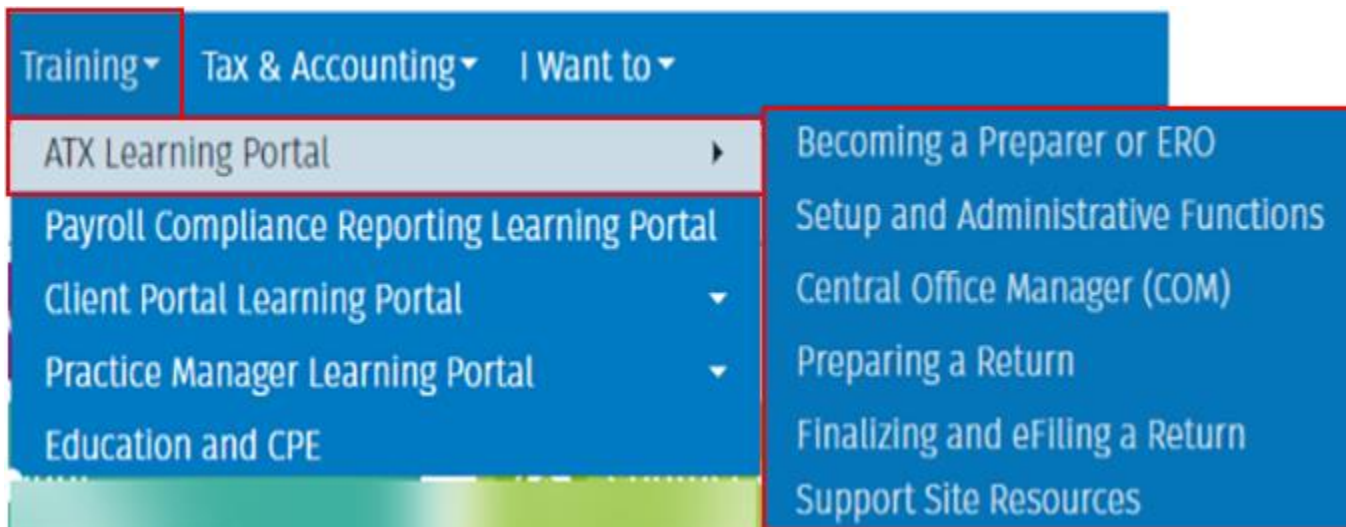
Training Tax & Accounting I Want to

ATX Learning Portal
Payroll Compliance Reporting Learning Portal
Client Portal Learning Portal
Practice Manager Learning Portal
Education and CPE

Becoming a Preparer or ERO
Setup and Administrative Functions
Central Office Manager (COM)
Preparing a Return
Finalizing and eFiling a Return
Support Site Resources